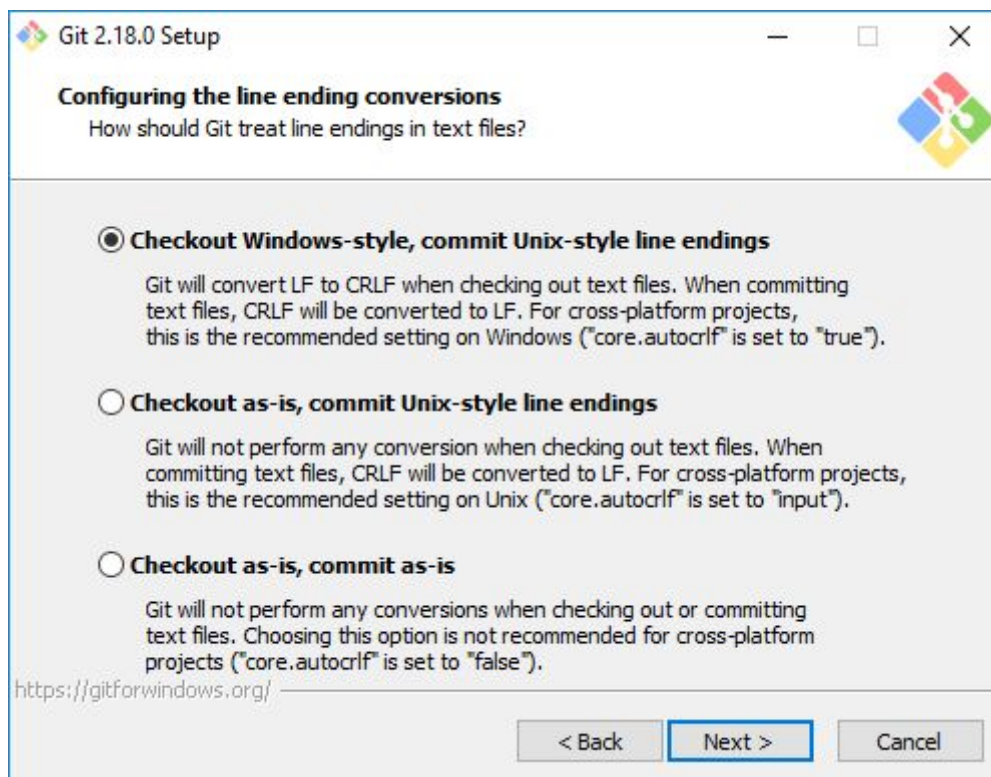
Git 2.18.0 Setup

Configuring the line ending conversions
How should Git treat line endings in text files?

Checkout Windows-style, commit Unix-style line endings

Git will convert LF to CRLF when checking out text files. When committing text files, CRLF will be converted to LF. For cross-platform projects, this is the recommended setting on Windows ("core.autocrlf" is set to "true").

Checkout as-is, commit Unix-style line endings

Git will not perform any conversion when checking out text files. When committing text files, CRLF will be converted to LF. For cross-platform projects, this is the recommended setting on Unix ("core.autocrlf" is set to "input").

Checkout as-is, commit as-is

Git will not perform any conversions when checking out or committing text files. Choosing this option is not recommended for cross-platform projects ("core.autocrlf" is set to "false").

https://gitforwindows.org/

< Back Next > Cancel